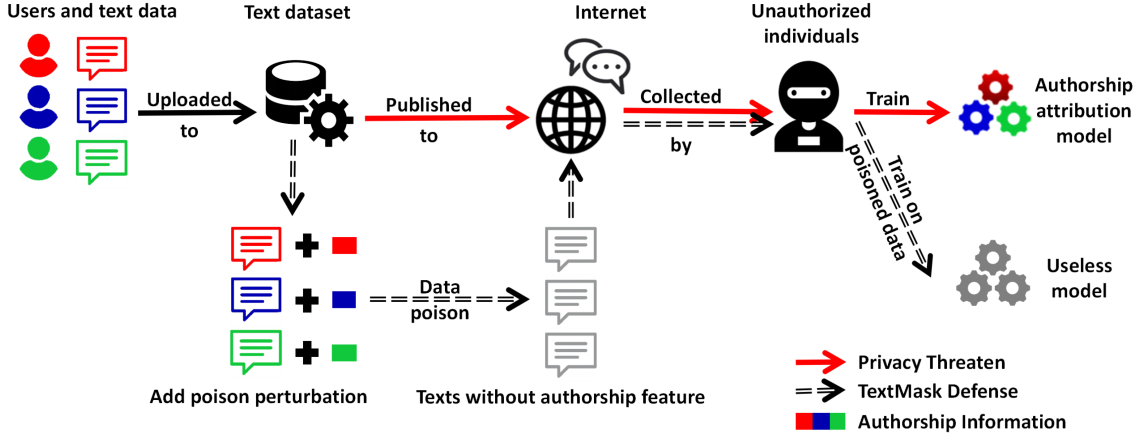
Users and text data

Text dataset

Internet

Unauthorized individuals

Authorship attribution model

Uploaded to

Published to

Collected by

Train

Train on poisoned data

Useless model

Data poison

Add poison perturbation

Texts without authorship feature

Privacy Threaten

TextMask Defense

Authorship Information